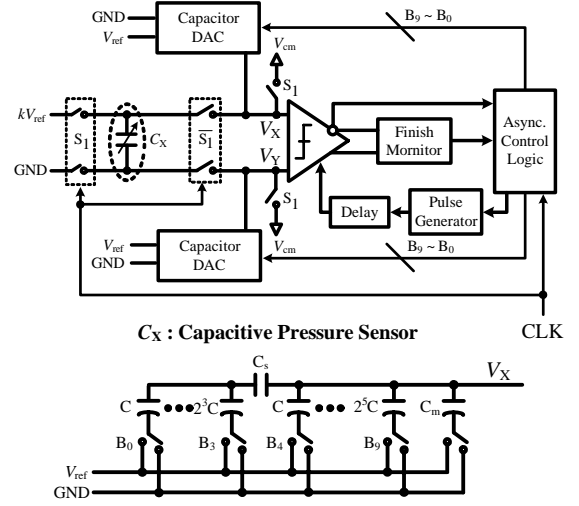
GND
$V_{ref}$
Capacitor DAC
$B_9 \sim B_0$
$V_{cm}$
$S_1$
$kV_{ref}$
$S_1$
$C_X$
$\overline{S_1}$
$V_X$
$V_Y$
Finish Mornitor
Async. Control Logic
GND
$S_1$
Delay
Pulse Generator
$V_{ref}$
GND
Capacitor DAC
$V_{cm}$
$B_9 \sim B_0$
$C_X$ : Capacitive Pressure Sensor
CLK
$C_s$
$V_X$
C
$2^3$C
C
$2^5$C
$C_m$
$B_0$
$B_3$
$B_4$
$B_9$
$V_{ref}$
GND